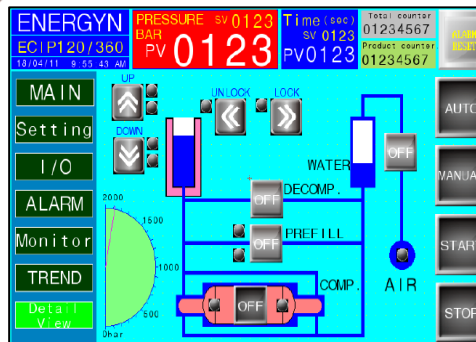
ENERGYN
ECIP120/360
18/04/11 8:55 43 AM

PRESSURE BAR SV 0123
PV 0123

Time (sec) SV 0123
PV0123

Total counter
01234567
Product counter
01234567

ALARM RESET

MAIN
Setting
I/O
ALARM
Monitor
TREND
Detail View

UP
DOWN
UNLOCK
LOCK
WATER
OFF
DECOMP.
OFF
PREFILL
OFF
COMP.
OFF
AIR

2000
1500
1000
500
0bar

AUTO
MANUAL
START
STOP